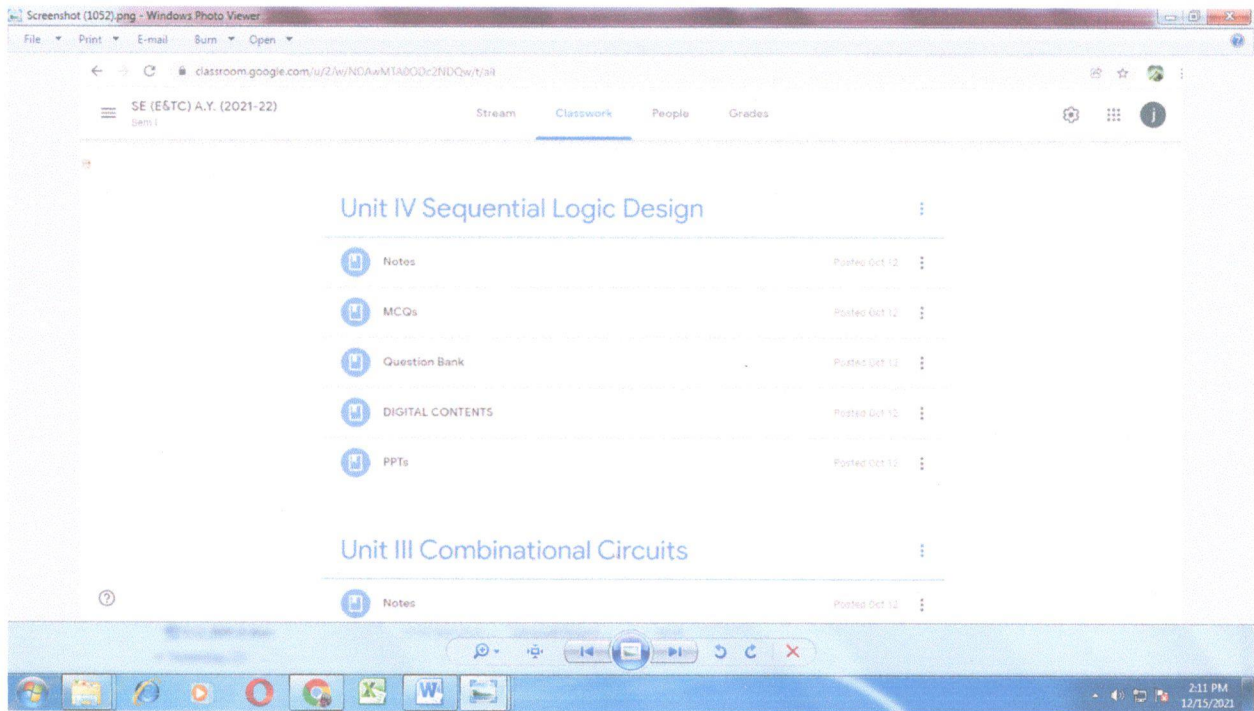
Screenshot (1052).png - Windows Photo Viewer

File Print E-mail Burn Open

classroom.google.com/u/2/w/NDAwMTA0ODc2NDQw/t/all

SE (E&TC) A.Y. (2021-22)
Sem I

Stream Classwork People Grades

j

Unit IV Sequential Logic Design

Notes Posted Oct 12

MCQs Posted Oct 12

Question Bank Posted Oct 12

DIGITAL CONTENTS Posted Oct 12

PPTs Posted Oct 12

Unit III Combinational Circuits

Notes Posted Oct 12

2:11 PM
12/15/2021